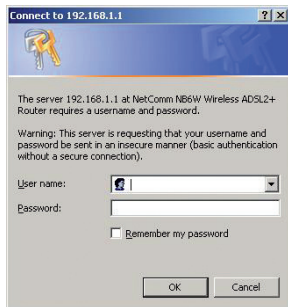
Connect to 192.168.1.1

?

X

The server 192.168.1.1 at NetComm NB6W Wireless ADSL2+ Router requires a username and password.

Warning: This server is requesting that your username and password be sent in an insecure manner (basic authentication without a secure connection).

User name:

Password:

Remember my password

OK

Cancel